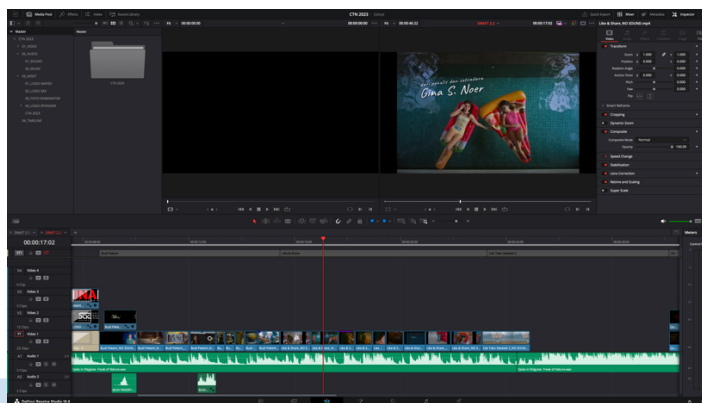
Media Pool
Effects
Index
Sound Library
CTN 2023
Edited
Quick Export
Mixer
Metadata
Inspector
Master
CTN 2023
Gina S. Noer
00:00:17:02
Video 3
Video 2
Video 1
Audio 1
Audio 2
Transform
Cropping
Dynamic Zoom
Composite
Speed Change
Stabilization
Lens Correction
Retime and Scaling
Super Scale
Meters
DaVinci Resolve Studio 18